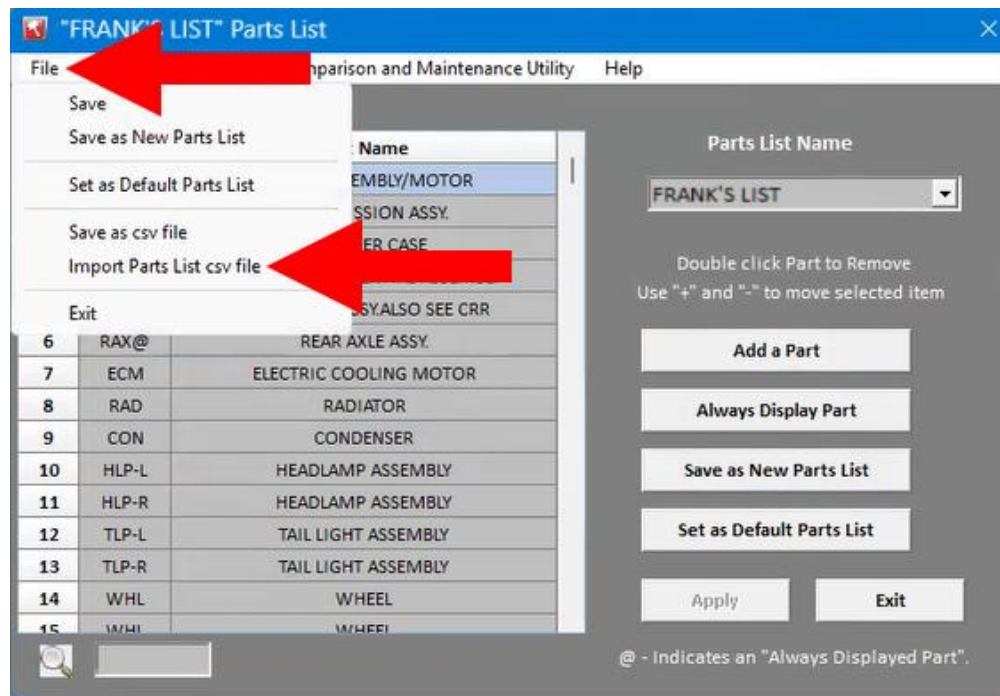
"FRANK'S LIST" Parts List

File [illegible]mparison and Maintenance Utility Help

Save
Save as New Parts List
Set as Default Parts List
Save as csv file
Import Parts List csv file
Exit

| | | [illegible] Name |
|---|---|---|
| | | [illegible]EMBLY/MOTOR |
| | | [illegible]SSION ASSY. |
| | | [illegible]ER CASE |
| | | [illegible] |
| | | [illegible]SSY.ALSO SEE CRR |
| 6 | RAX@ | REAR AXLE ASSY. |
| 7 | ECM | ELECTRIC COOLING MOTOR |
| 8 | RAD | RADIATOR |
| 9 | CON | CONDENSER |
| 10 | HLP-L | HEADLAMP ASSEMBLY |
| 11 | HLP-R | HEADLAMP ASSEMBLY |
| 12 | TLP-L | TAIL LIGHT ASSEMBLY |
| 13 | TLP-R | TAIL LIGHT ASSEMBLY |
| 14 | WHL | WHEEL |
| 15 | WHL | WHEEL |

Parts List Name

FRANK'S LIST

Double click Part to Remove
Use "+" and "-" to move selected item

Add a Part

Always Display Part

Save as New Parts List

Set as Default Parts List

Apply

Exit

@ - Indicates an "Always Displayed Part".